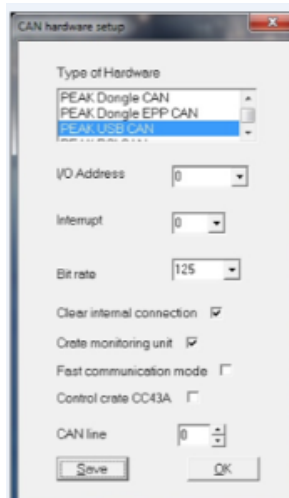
CAN hardware setup

Type of Hardware

PEAK Dongle CAN
PEAK Dongle EPP CAN
PEAK USB CAN
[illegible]

I/O Address 0

Interrupt 0

Bit rate 125

Clear internal connection

Crate monitoring unit

Fast communication mode

Control crate CC43A

CAN line 0

Save

OK